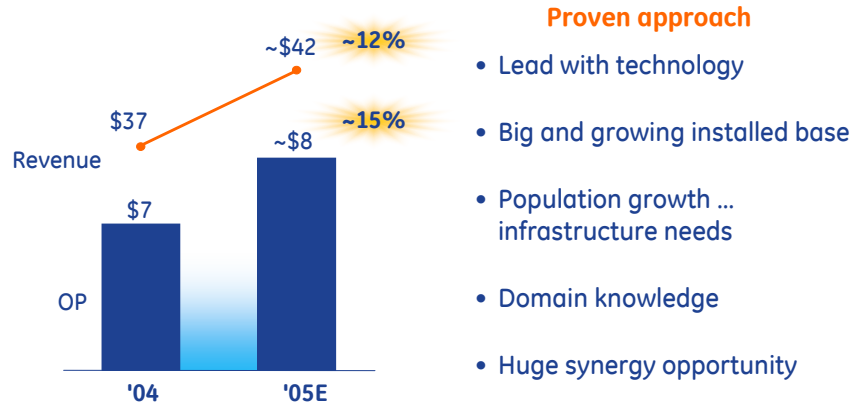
~$42
~12%
$37
~15%
~$8
Revenue
$7
OP
'04
'05E

Proven approach

• Lead with technology

• Big and growing installed base

• Population growth … infrastructure needs

• Domain knowledge

• Huge synergy opportunity